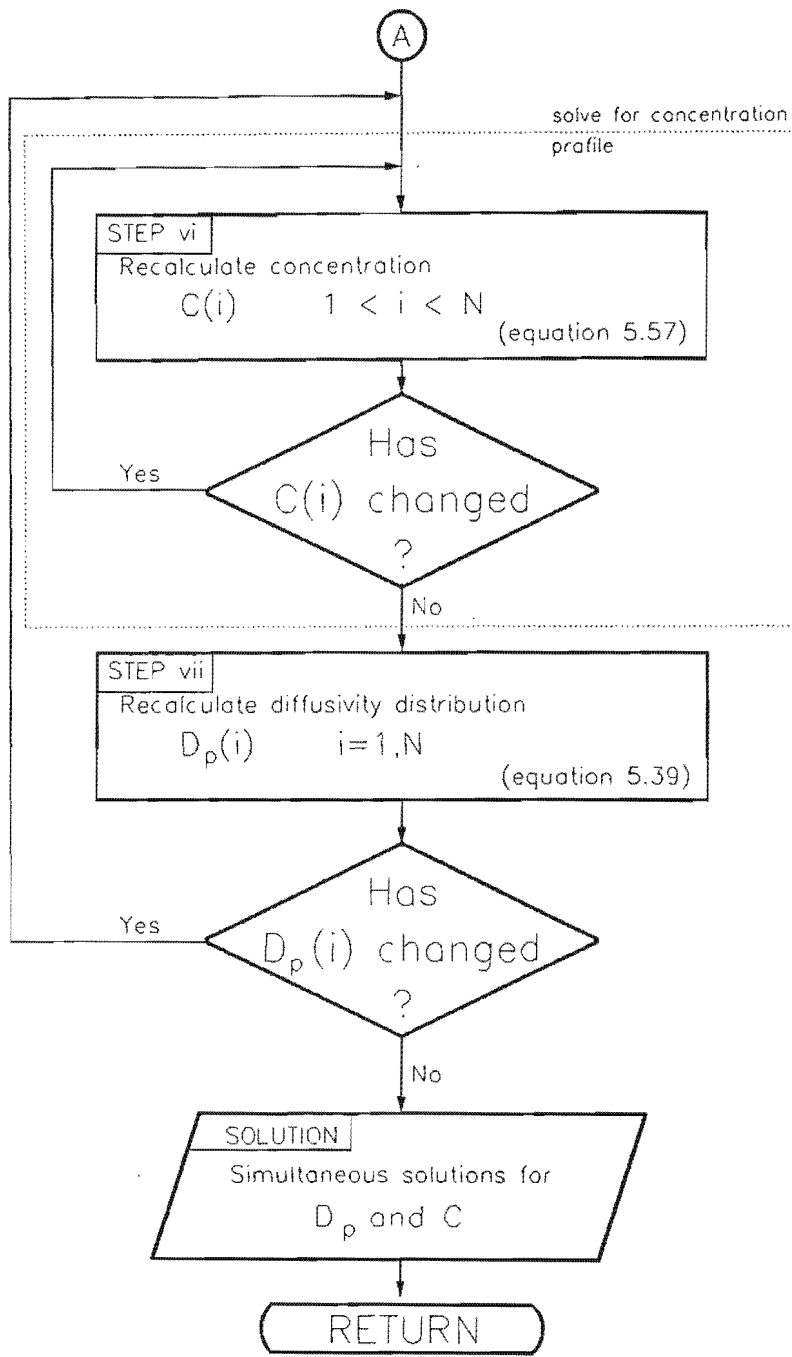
A

solve for concentration profile

STEP vi

Recalculate concentration

$C(i) \quad 1 < i < N$

(equation 5.57)

Has $C(i)$ changed ?

Yes

No

STEP vii

Recalculate diffusivity distribution

$D_p(i) \quad i=1,N$

(equation 5.39)

Has $D_p(i)$ changed ?

Yes

No

SOLUTION

Simultaneous solutions for

$D_p$ and $C$

RETURN